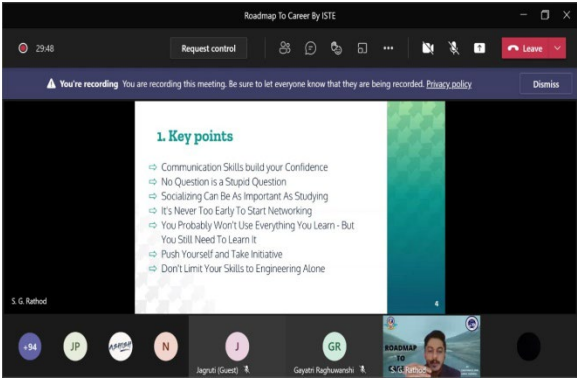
Roadmap To Career By ISTE

29:48

Request control

Leave

You're recording You are recording this meeting. Be sure to let everyone know that they are being recorded. Privacy policy

Dismiss

1. Key points

Communication Skills build your Confidence
No Question is a Stupid Question
Socializing Can Be As Important As Studying
It's Never Too Early To Start Networking
You Probably Won't Use Everything You Learn - But You Still Need To Learn It
Push Yourself and Take Initiative
Don't Limit Your Skills to Engineering Alone

4

S. G. Rathod

+94

JP

N

J

Jagruti (Guest)

GR

Gayatri Raghuwanshi

ROADMAP TO

S. G. Rathod